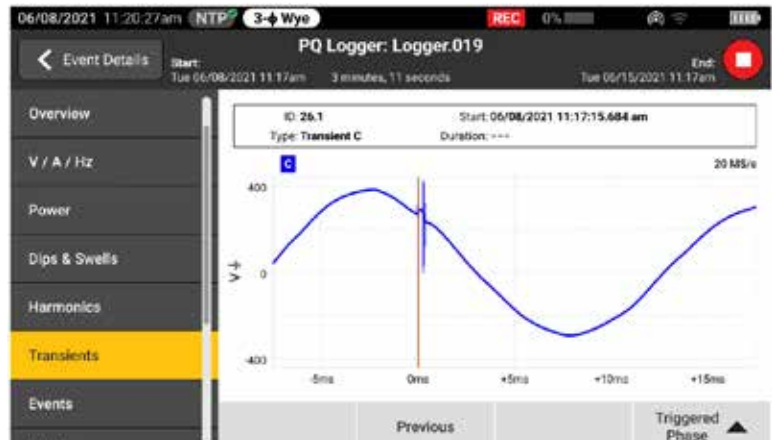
06/08/2021 11:20:27am NTP 3-ϕ Wye REC 0%

Event Details

PQ Logger: Logger.019

Start: Tue 06/08/2021 11:17am 3 minutes, 11 seconds

End: Tue 06/15/2021 11:17am

Overview

V / A / Hz

Power

Dips & Swells

Harmonics

Transients

Events

ID: 26.1
Type: Transient C
Start: 06/08/2021 11:17:15.684 am
Duration: ---

C

20 MS/s

400

0

-400

V-+

-5ms 0ms +5ms +10ms +15ms

Previous

Triggered Phase